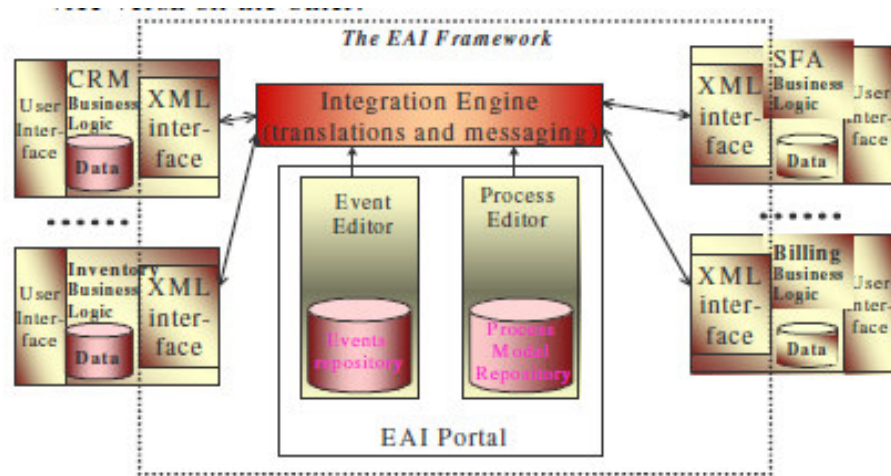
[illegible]

The EAI Framework

User Interface
CRM Business Logic
Data
XML interface

......

User Interface
Inventory Business Logic
Data
XML interface

Integration Engine (translations and messaging)

Event Editor
Events repository

Process Editor
Process Model Repository

EAI Portal

XML interface
SFA Business Logic
Data
User Interface

......

XML interface
Billing Business Logic
Data
User Interface